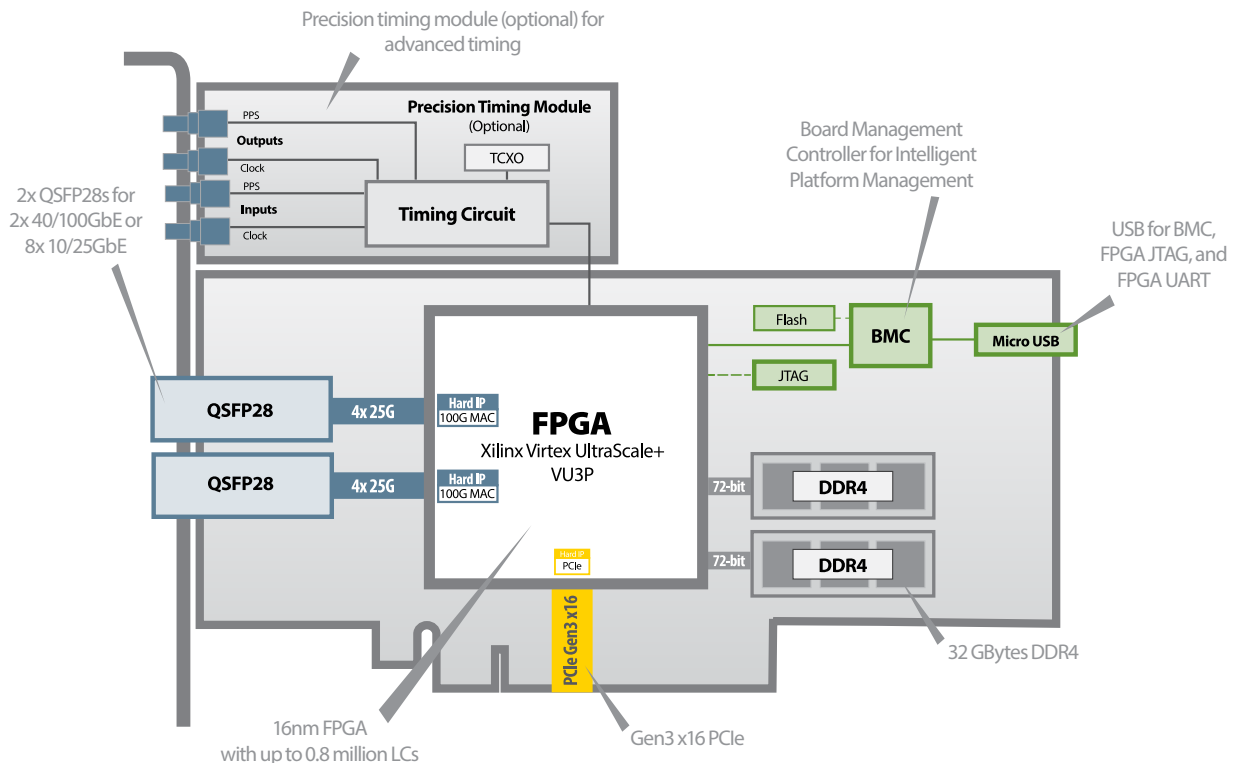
Precision timing module (optional) for advanced timing

Precision Timing Module
(Optional)

PPS
Outputs
Clock
PPS
Inputs
Clock

TCXO

Timing Circuit

2x QSFP28s for 2x 40/100GbE or 8x 10/25GbE

Board Management Controller for Intelligent Platform Management

USB for BMC, FPGA JTAG, and FPGA UART

Flash

BMC

Micro USB

JTAG

QSFP28

4x 25G

Hard IP
100G MAC

FPGA
Xilinx Virtex UltraScale+
VU3P

QSFP28

4x 25G

Hard IP
100G MAC

72-bit

DDR4

72-bit

DDR4

Hard IP
PCIe

PCIe Gen3 x16

32 GBytes DDR4

16nm FPGA
with up to 0.8 million LCs

Gen3 x16 PCIe